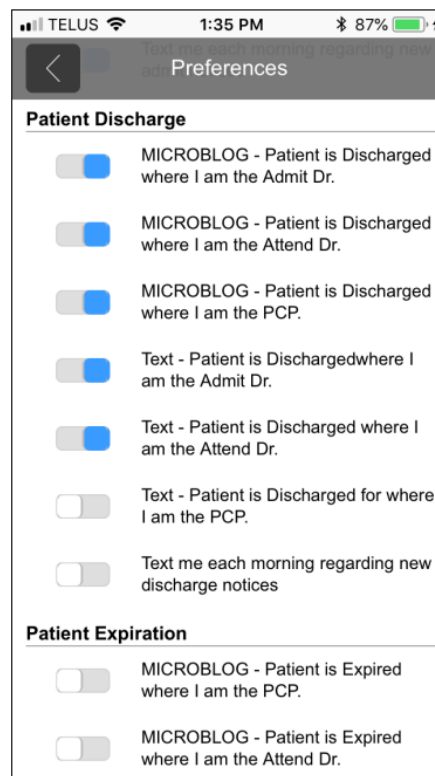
TELUS 1:35 PM 87%

Text me each morning regarding new adm

Preferences

Patient Discharge

MICROBLOG - Patient is Discharged where I am the Admit Dr.

MICROBLOG - Patient is Discharged where I am the Attend Dr.

MICROBLOG - Patient is Discharged where I am the PCP.

Text - Patient is Dischargedwhere I am the Admit Dr.

Text - Patient is Discharged where I am the Attend Dr.

Text - Patient is Discharged for where I am the PCP.

Text me each morning regarding new discharge notices

Patient Expiration

MICROBLOG - Patient is Expired where I am the PCP.

MICROBLOG - Patient is Expired where I am the Attend Dr.